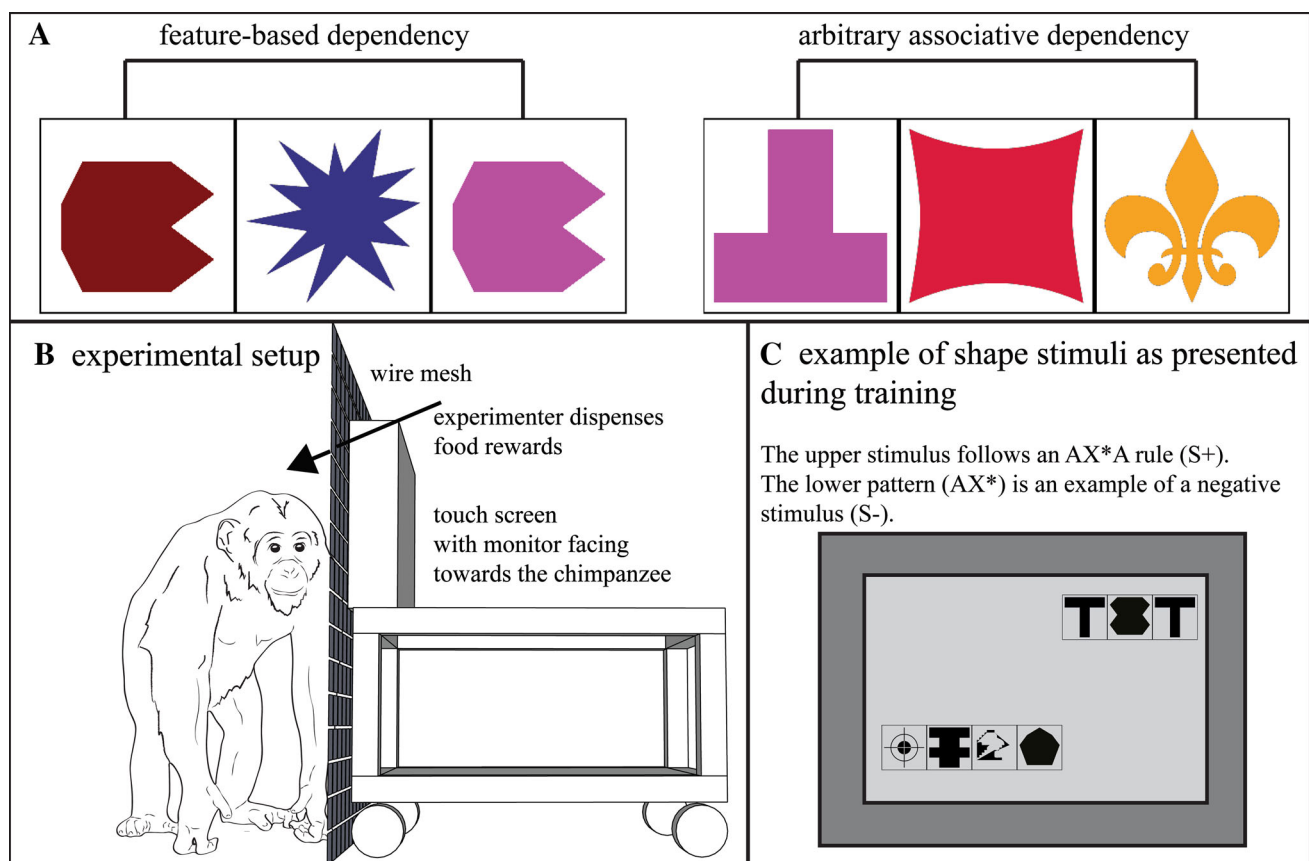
A feature-based dependency

arbitrary associative dependency

B experimental setup

wire mesh

experimenter dispenses food rewards

touch screen with monitor facing towards the chimpanzee

C example of shape stimuli as presented during training

The upper stimulus follows an AX*A rule (S+).
The lower pattern (AX*) is an example of a negative stimulus (S-).